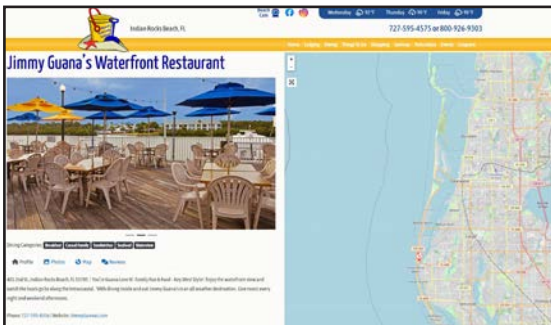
Indian Rocks Beach, FL

Wednesday 93°F Thursday 90°F Friday 90°F

727-595-4575 or 800-926-9303

Home Lodging Dining Things To Do Shopping Services Relocation Events Coupons

Jimmy Guana's Waterfront Restaurant

Dining Categories: Breakfast Casual family Sandwiches Seafood Waterview

Profile Photos Map Reviews

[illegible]

Phone: 727-595-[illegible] | Website: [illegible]